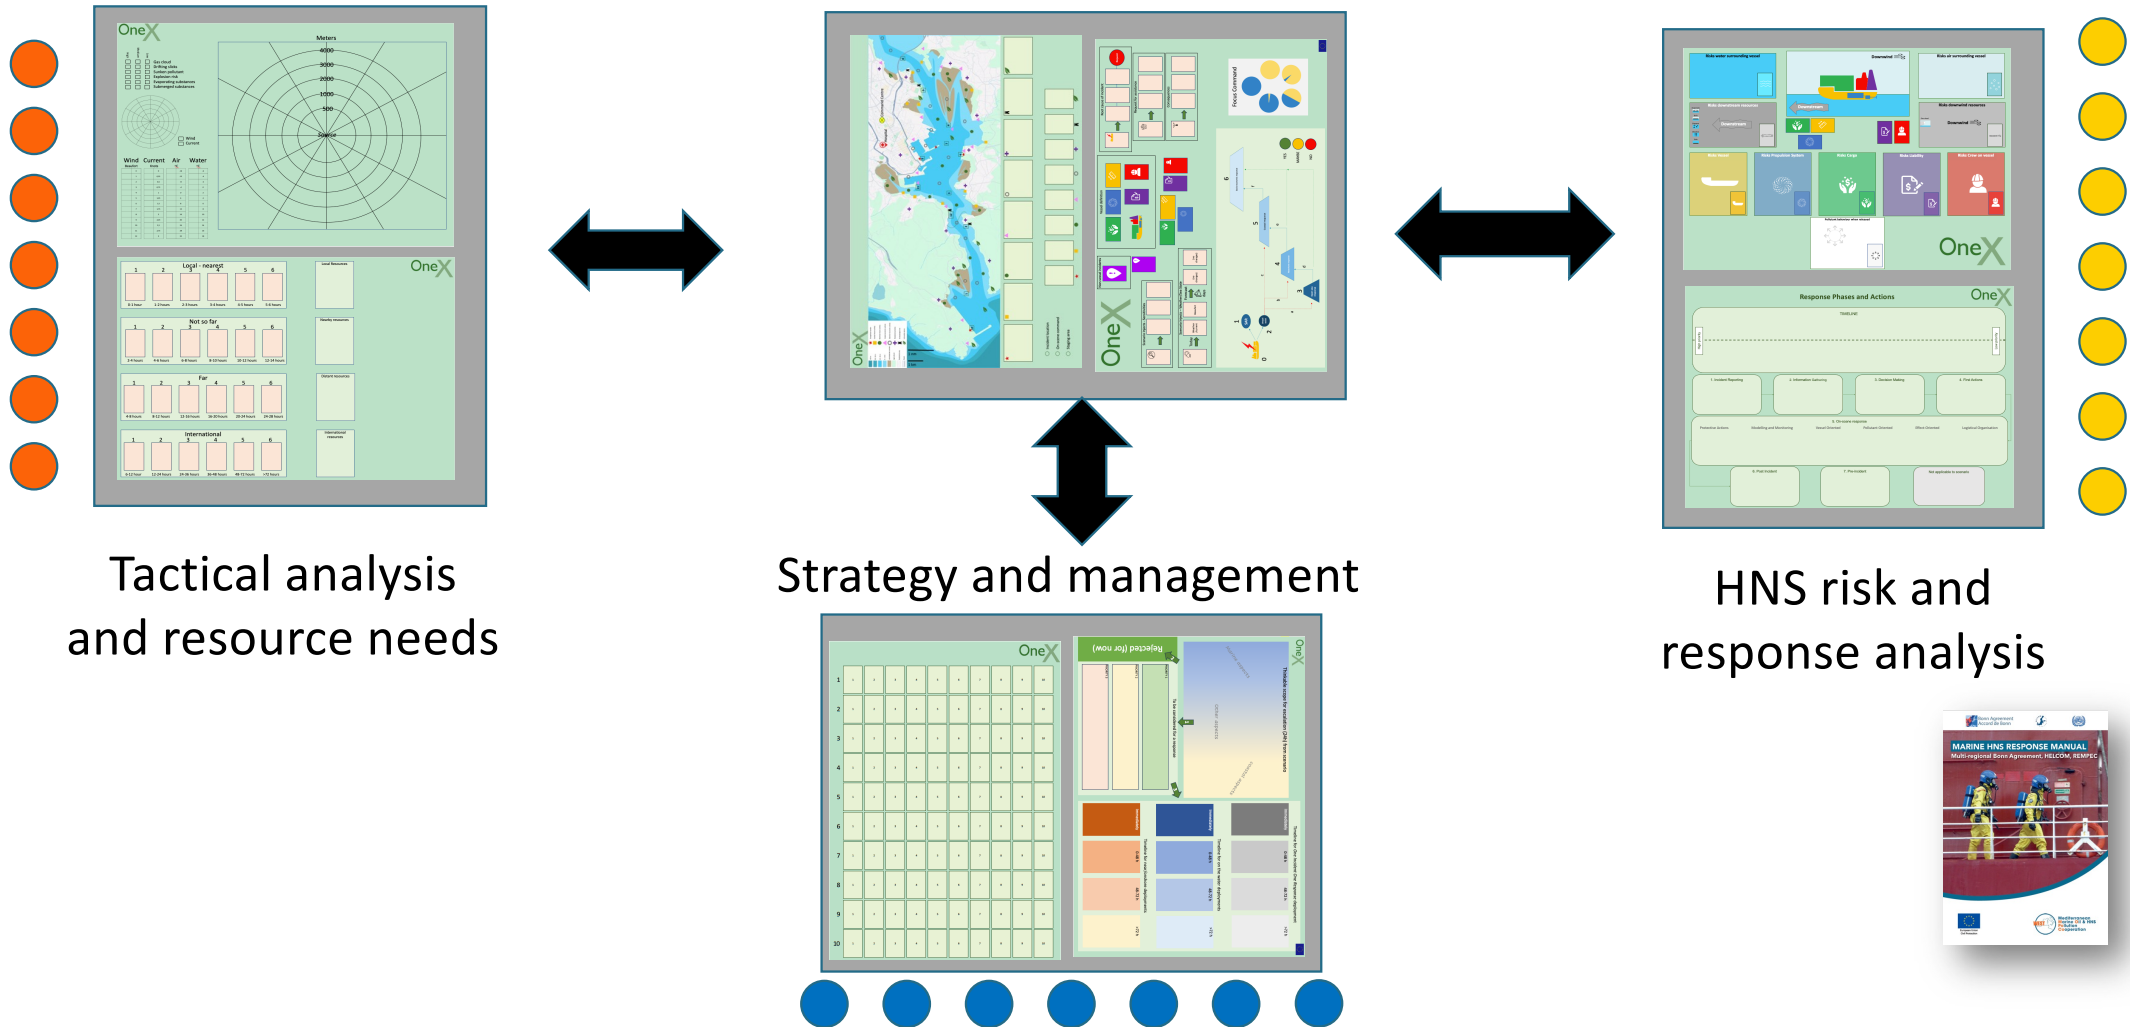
OneX

Meters

4000

3000

2000

1000

500

Source

Wind Current Air Water

OneX

Local - nearest

Not so far

Far

International

Tactical analysis and resource needs

OneX

Strategy and management

OneX

Rejected (for now)

OneX

OneX

Response Phases and Actions

OneX

HNS risk and response analysis

MARINE HNS RESPONSE MANUAL

Multi-regional Bonn Agreement, HELCOM, REMPEC